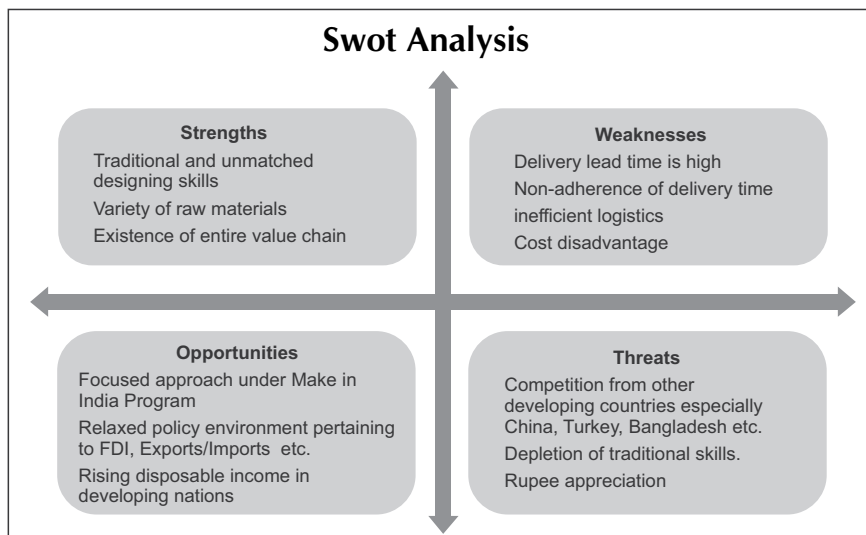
Swot Analysis

Strengths
Traditional and unmatched designing skills
Variety of raw materials
Existence of entire value chain

Weaknesses
Delivery lead time is high
Non-adherence of delivery time
inefficient logistics
Cost disadvantage

Opportunities
Focused approach under Make in India Program
Relaxed policy environment pertaining to FDI, Exports/Imports etc.
Rising disposable income in developing nations

Threats
Competition from other developing countries especially China, Turkey, Bangladesh etc.
Depletion of traditional skills.
Rupee appreciation